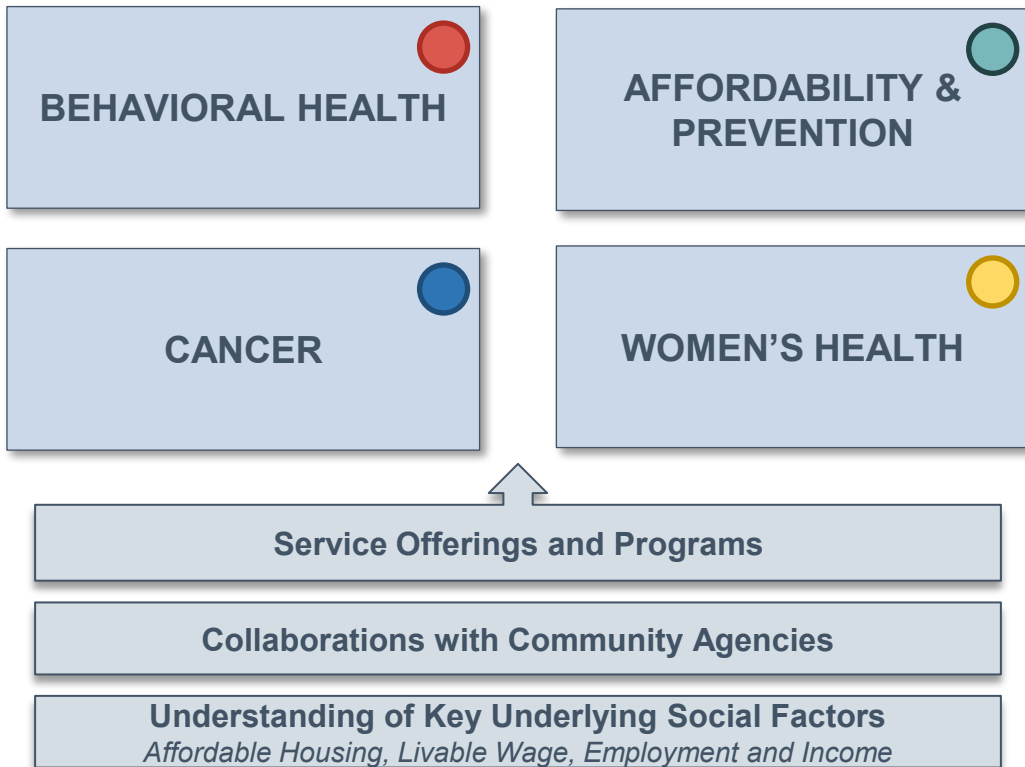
BEHAVIORAL HEALTH

AFFORDABILITY & PREVENTION

CANCER

WOMEN’S HEALTH

Service Offerings and Programs

Collaborations with Community Agencies

Understanding of Key Underlying Social Factors
Affordable Housing, Livable Wage, Employment and Income